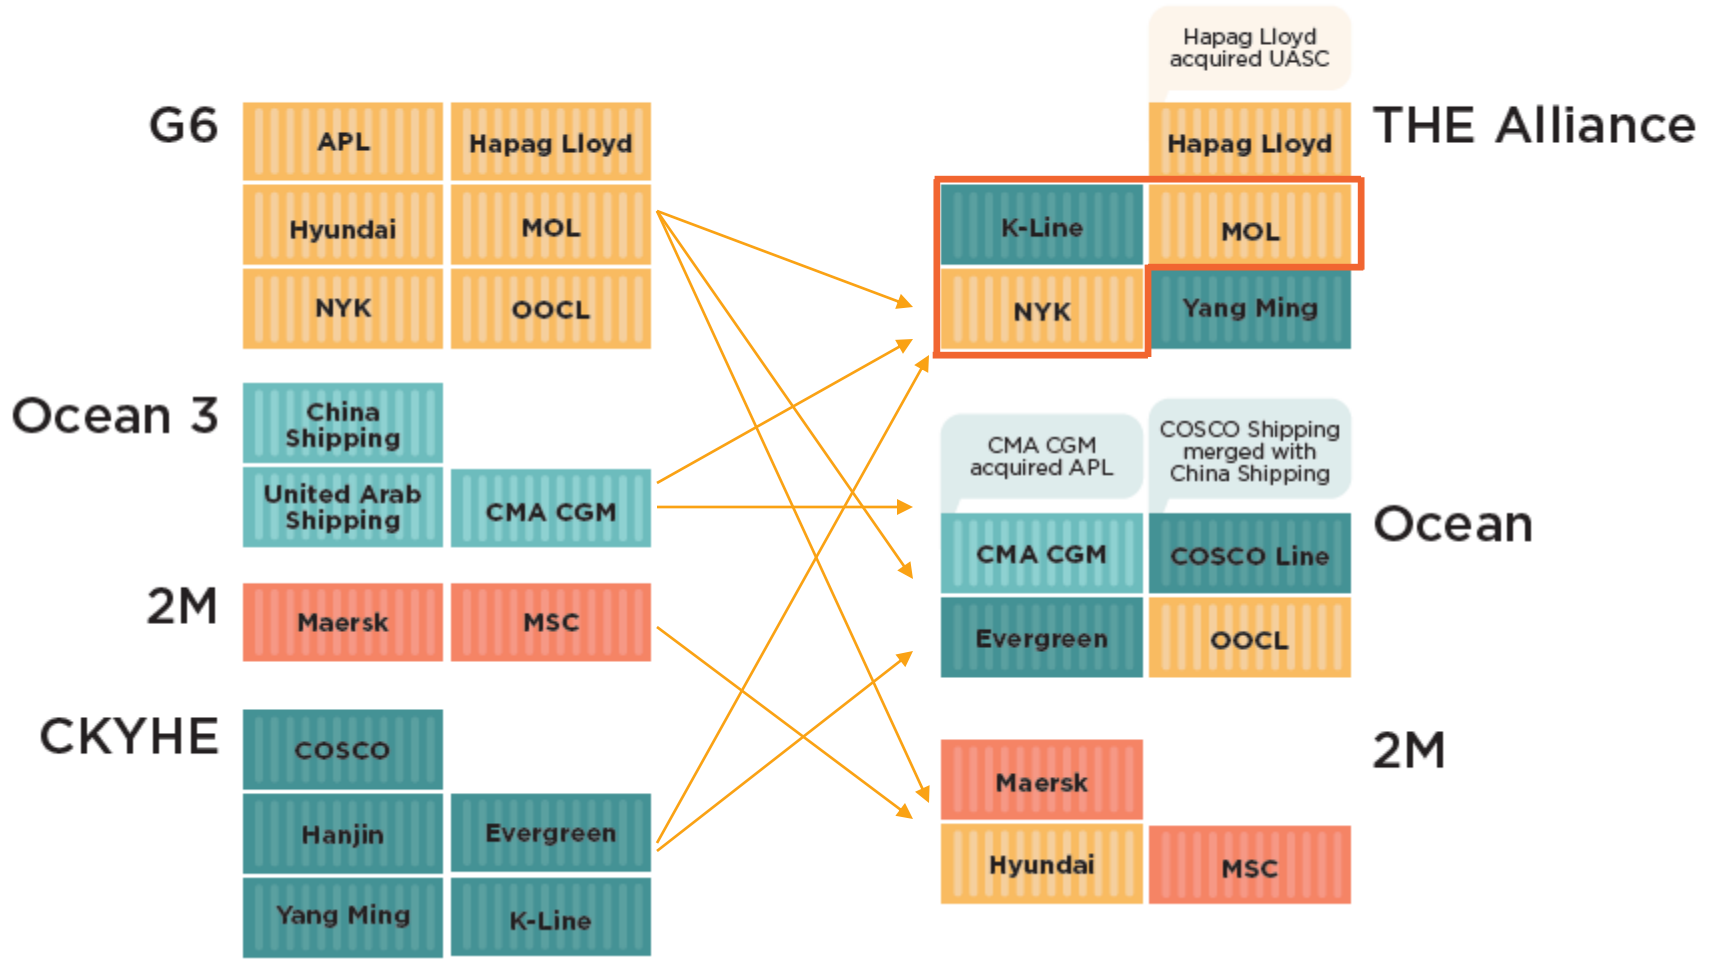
G6

APL

Hapag Lloyd

Hyundai

MOL

NYK

OOCL

Ocean 3

China Shipping

United Arab Shipping

CMA CGM

2M

Maersk

MSC

CKYHE

COSCO

Hanjin

Evergreen

Yang Ming

K-Line

Hapag Lloyd acquired UASC

THE Alliance

Hapag Lloyd

K-Line

MOL

NYK

Yang Ming

CMA CGM acquired APL

COSCO Shipping merged with China Shipping

Ocean

CMA CGM

COSCO Line

Evergreen

OOCL

2M

Maersk

Hyundai

MSC